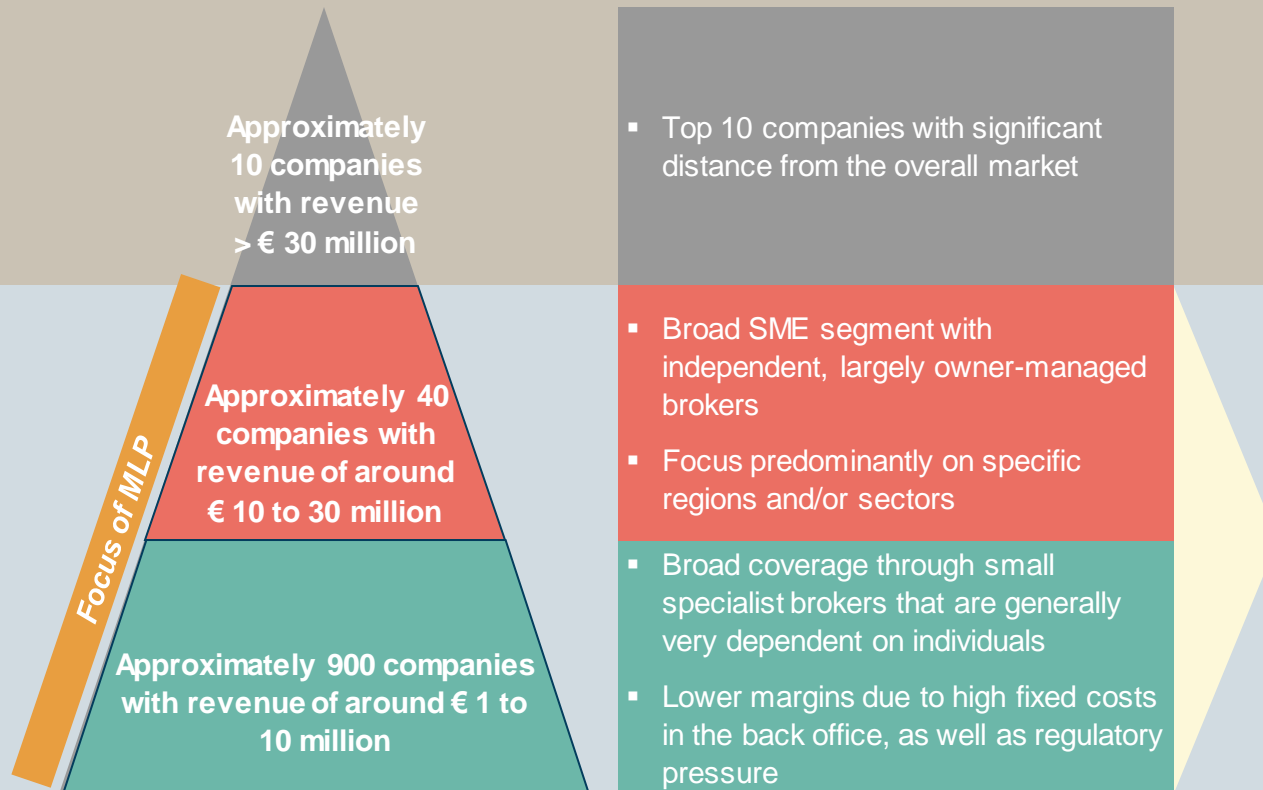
Approximately 10 companies with revenue > € 30 million

Approximately 40 companies with revenue of around € 10 to 30 million

Approximately 900 companies with revenue of around € 1 to 10 million

Focus of MLP

▪ Top 10 companies with significant distance from the overall market

▪ Broad SME segment with independent, largely owner-managed brokers

▪ Focus predominantly on specific regions and/or sectors

▪ Broad coverage through small specialist brokers that are generally very dependent on individuals

▪ Lower margins due to high fixed costs in the back office, as well as regulatory pressure